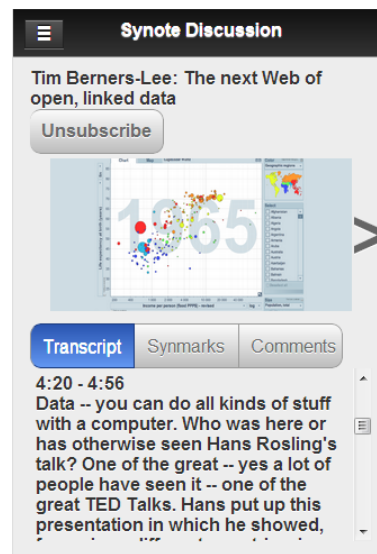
Synote Discussion

Tim Berners-Lee: The next Web of open, linked data

Unsubscribe

1965

Transcript | Synmarks | Comments

4:20 - 4:56
Data -- you can do all kinds of stuff with a computer. Who was here or has otherwise seen Hans Rosling's talk? One of the great -- yes a lot of people have seen it -- one of the great TED Talks. Hans put up this presentation in which he showed, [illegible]